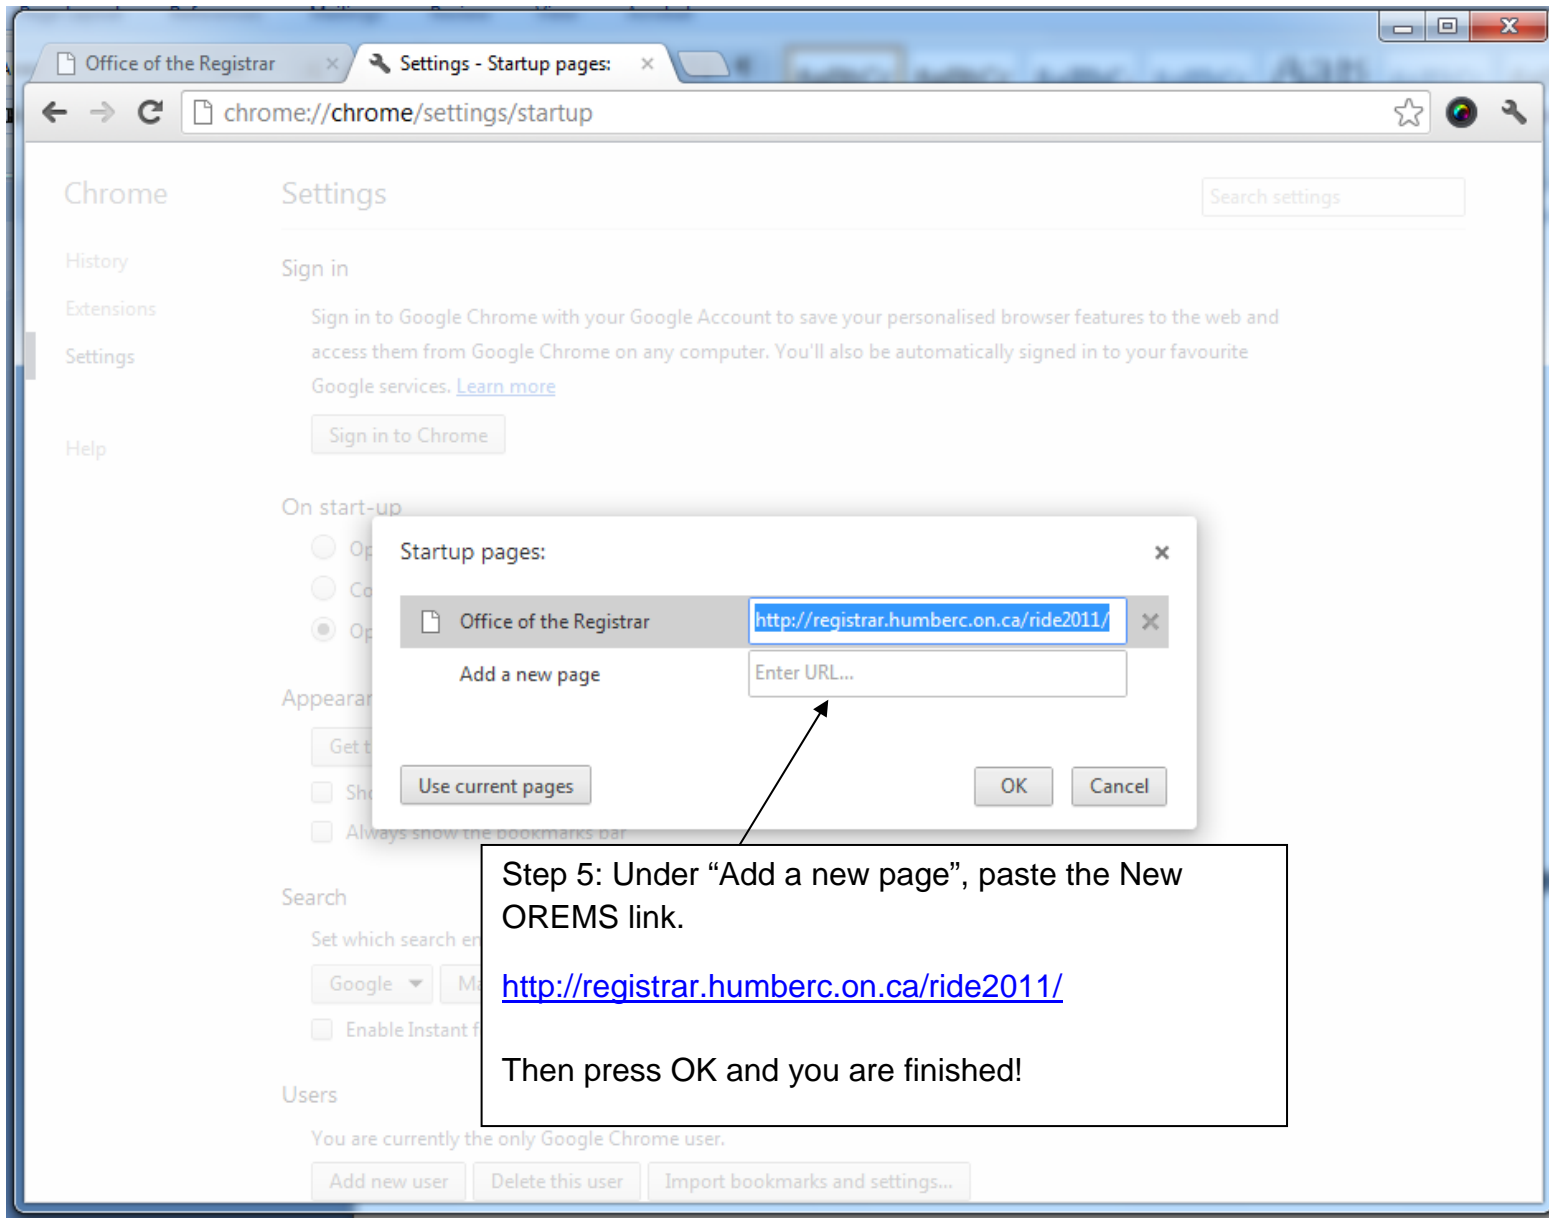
Office of the Registrar ×

Settings - Startup pages: ×

chrome://chrome/settings/startup

Chrome

History

Extensions

Settings

Help

Settings

Search settings

Sign in

Sign in to Google Chrome with your Google Account to save your personalised browser features to the web and access them from Google Chrome on any computer. You'll also be automatically signed in to your favourite Google services. Learn more

Sign in to Chrome

On start-up

Op

Co

Op

Appearar

Get t

Sho

Always show the bookmarks bar

Search

Set which search en

Google

Ma

Enable Instant f

Users

You are currently the only Google Chrome user.

Add new user

Delete this user

Import bookmarks and settings...

Startup pages:

×

Office of the Registrar

http://registrar.humberc.on.ca/ride2011/

×

Add a new page

Enter URL...

Use current pages

OK

Cancel

Step 5: Under “Add a new page”, paste the New OREMS link.

http://registrar.humberc.on.ca/ride2011/

Then press OK and you are finished!